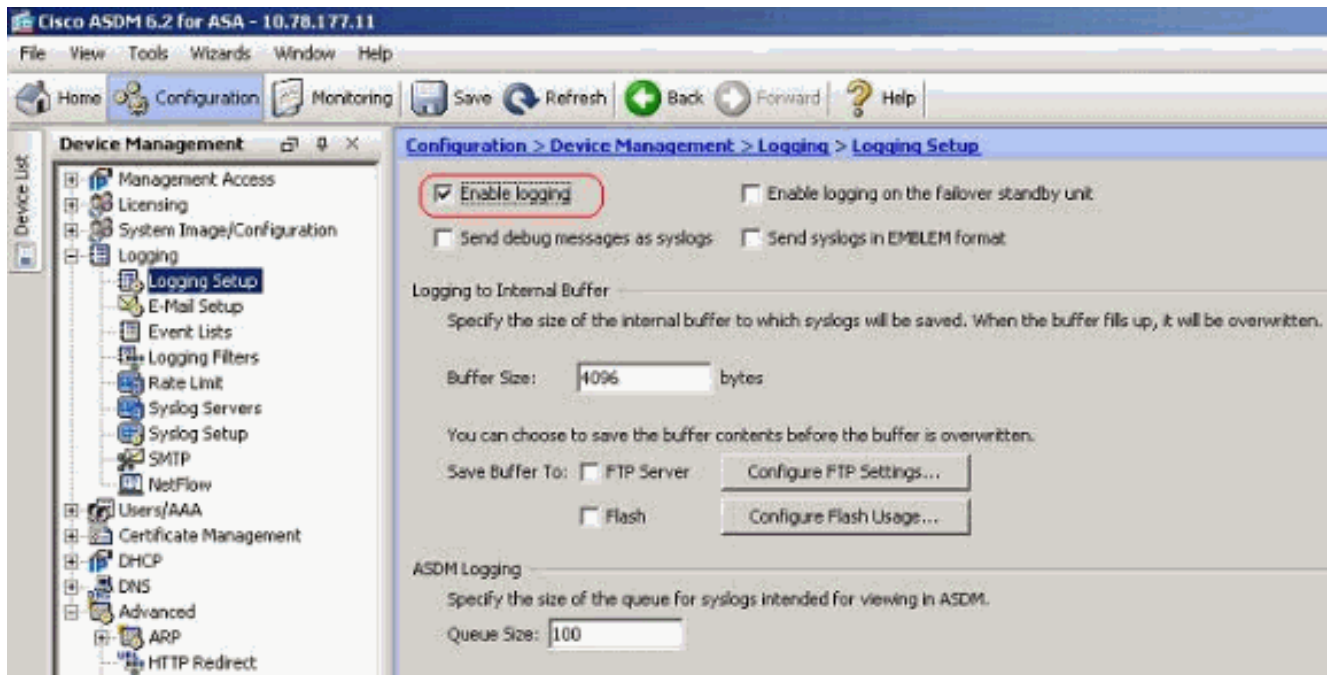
Cisco ASDM 6.2 for ASA - 10.78.177.11

File View Tools Wizards Window Help

Home Configuration Monitoring Save Refresh Back Forward Help

Device List

Device Management

Management Access
Licensing
System Image/Configuration
Logging
Logging Setup
E-Mail Setup
Event Lists
Logging Filters
Rate Limit
Syslog Servers
Syslog Setup
SMTP
NetFlow
Users/AAA
Certificate Management
DHCP
DNS
Advanced
ARP
HTTP Redirect

Configuration > Device Management > Logging > Logging Setup

Enable logging
Enable logging on the failover standby unit
Send debug messages as syslogs
Send syslogs in EMBLEM format

Logging to Internal Buffer

Specify the size of the internal buffer to which syslogs will be saved. When the buffer fills up, it will be overwritten.

Buffer Size: 4096 bytes

You can choose to save the buffer contents before the buffer is overwritten.

Save Buffer To: FTP Server Configure FTP Settings...

Flash Configure Flash Usage...

ASDM Logging

Specify the size of the queue for syslogs intended for viewing in ASDM.

Queue Size: 100